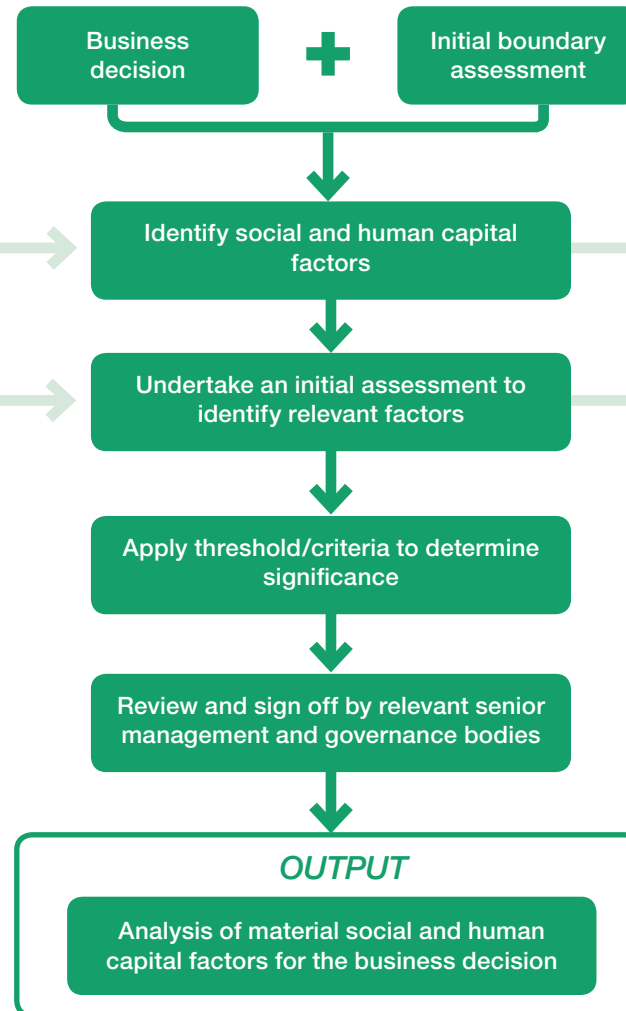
Business decision

Initial boundary assessment

Identify social and human capital factors

Undertake an initial assessment to identify relevant factors

Apply threshold/criteria to determine significance

Review and sign off by relevant senior management and governance bodies

OUTPUT

Analysis of material social and human capital factors for the business decision